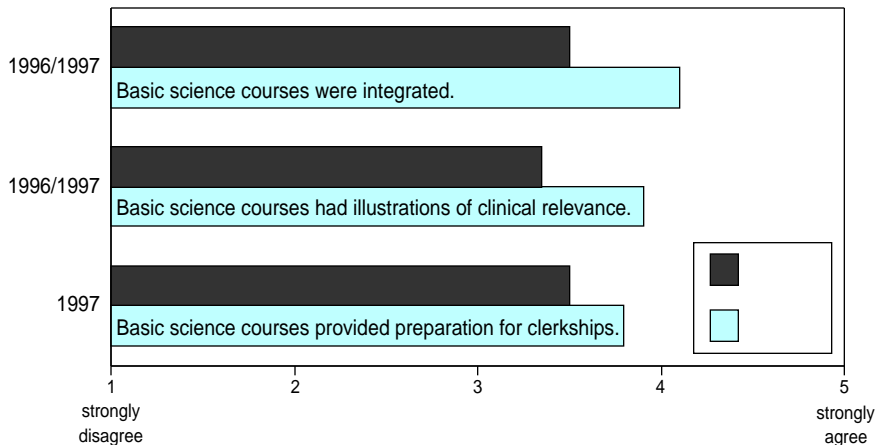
1996/1997
Basic science courses were integrated.

1996/1997
Basic science courses had illustrations of clinical relevance.

1997
Basic science courses provided preparation for clerkships.

1
strongly disagree
2
3
4
5
strongly agree